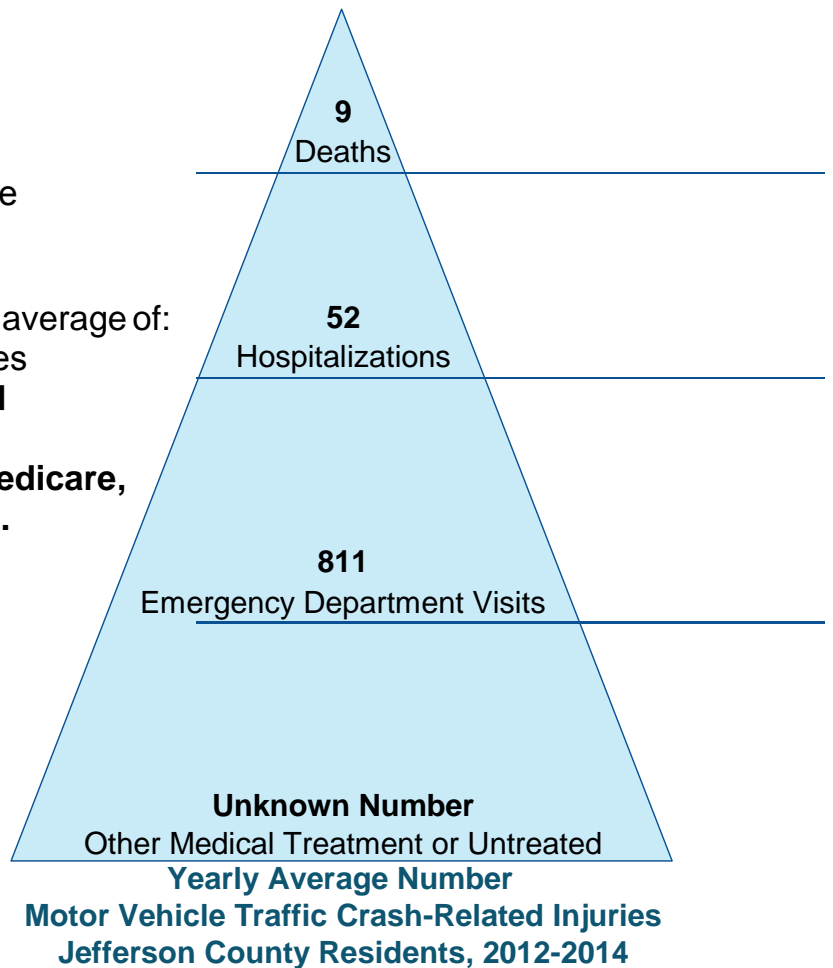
e

average of:
es
l

edicare,
.

9
Deaths

52
Hospitalizations

811
Emergency Department Visits

Unknown Number
Other Medical Treatment or Untreated

Yearly Average Number
Motor Vehicle Traffic Crash-Related Injuries
Jefferson County Residents, 2012-2014